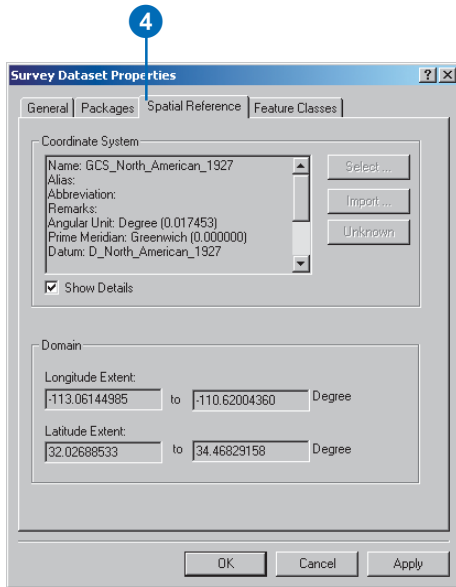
4

Survey Dataset Properties

?

X

General

Packages

Spatial Reference

Feature Classes

Coordinate System

Name: GCS_North_American_1927
Alias:
Abbreviation:
Remarks:
Angular Unit: Degree (0.017453)
Prime Meridian: Greenwich (0.000000)
Datum: D_North_American_1927

Select ...

Import ...

Unknown

Show Details

Domain

Longitude Extent:

-113.06144985

to

-110.62004360

Degree

Latitude Extent:

32.02688533

to

34.46829158

Degree

OK

Cancel

Apply